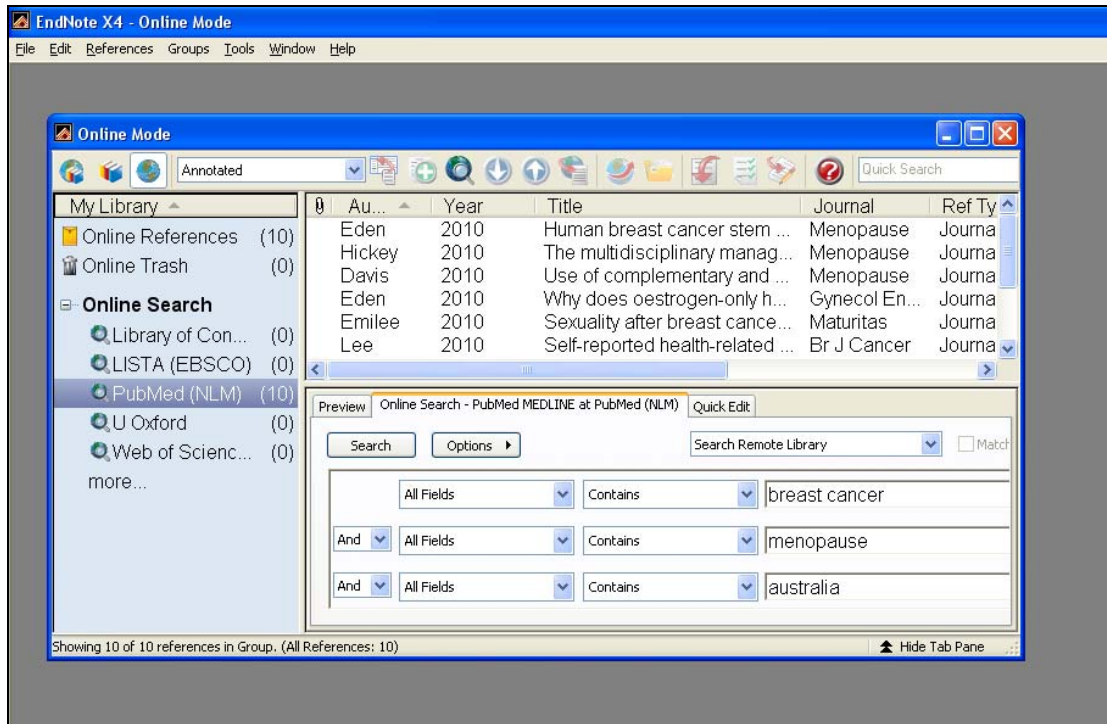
EndNote X4 - Online Mode

File Edit References Groups Tools Window Help

Online Mode

Annotated

Quick Search

My Library

Online References (10)
Online Trash (0)

Online Search
Library of Con... (0)
LISTA (EBSCO) (0)
PubMed (NLM) (10)
U Oxford (0)
Web of Scienc... (0)
more...

| Au... | Year | Title | Journal | Ref Ty |
|---|---|---|---|---|
| Eden | 2010 | Human breast cancer stem ... | Menopause | Journa |
| Hickey | 2010 | The multidisciplinary manag... | Menopause | Journa |
| Davis | 2010 | Use of complementary and ... | Menopause | Journa |
| Eden | 2010 | Why does oestrogen-only h... | Gynecol En... | Journa |
| Emilee | 2010 | Sexuality after breast cance... | Maturitas | Journa |
| Lee | 2010 | Self-reported health-related ... | Br J Cancer | Journa |

Preview | Online Search - PubMed MEDLINE at PubMed (NLM) | Quick Edit

Search | Options ▸ | Search Remote Library | Match

| | All Fields | Contains | breast cancer |
|---|---|---|---|
| And | All Fields | Contains | menopause |
| And | All Fields | Contains | australia |

Showing 10 of 10 references in Group. (All References: 10)

Hide Tab Pane